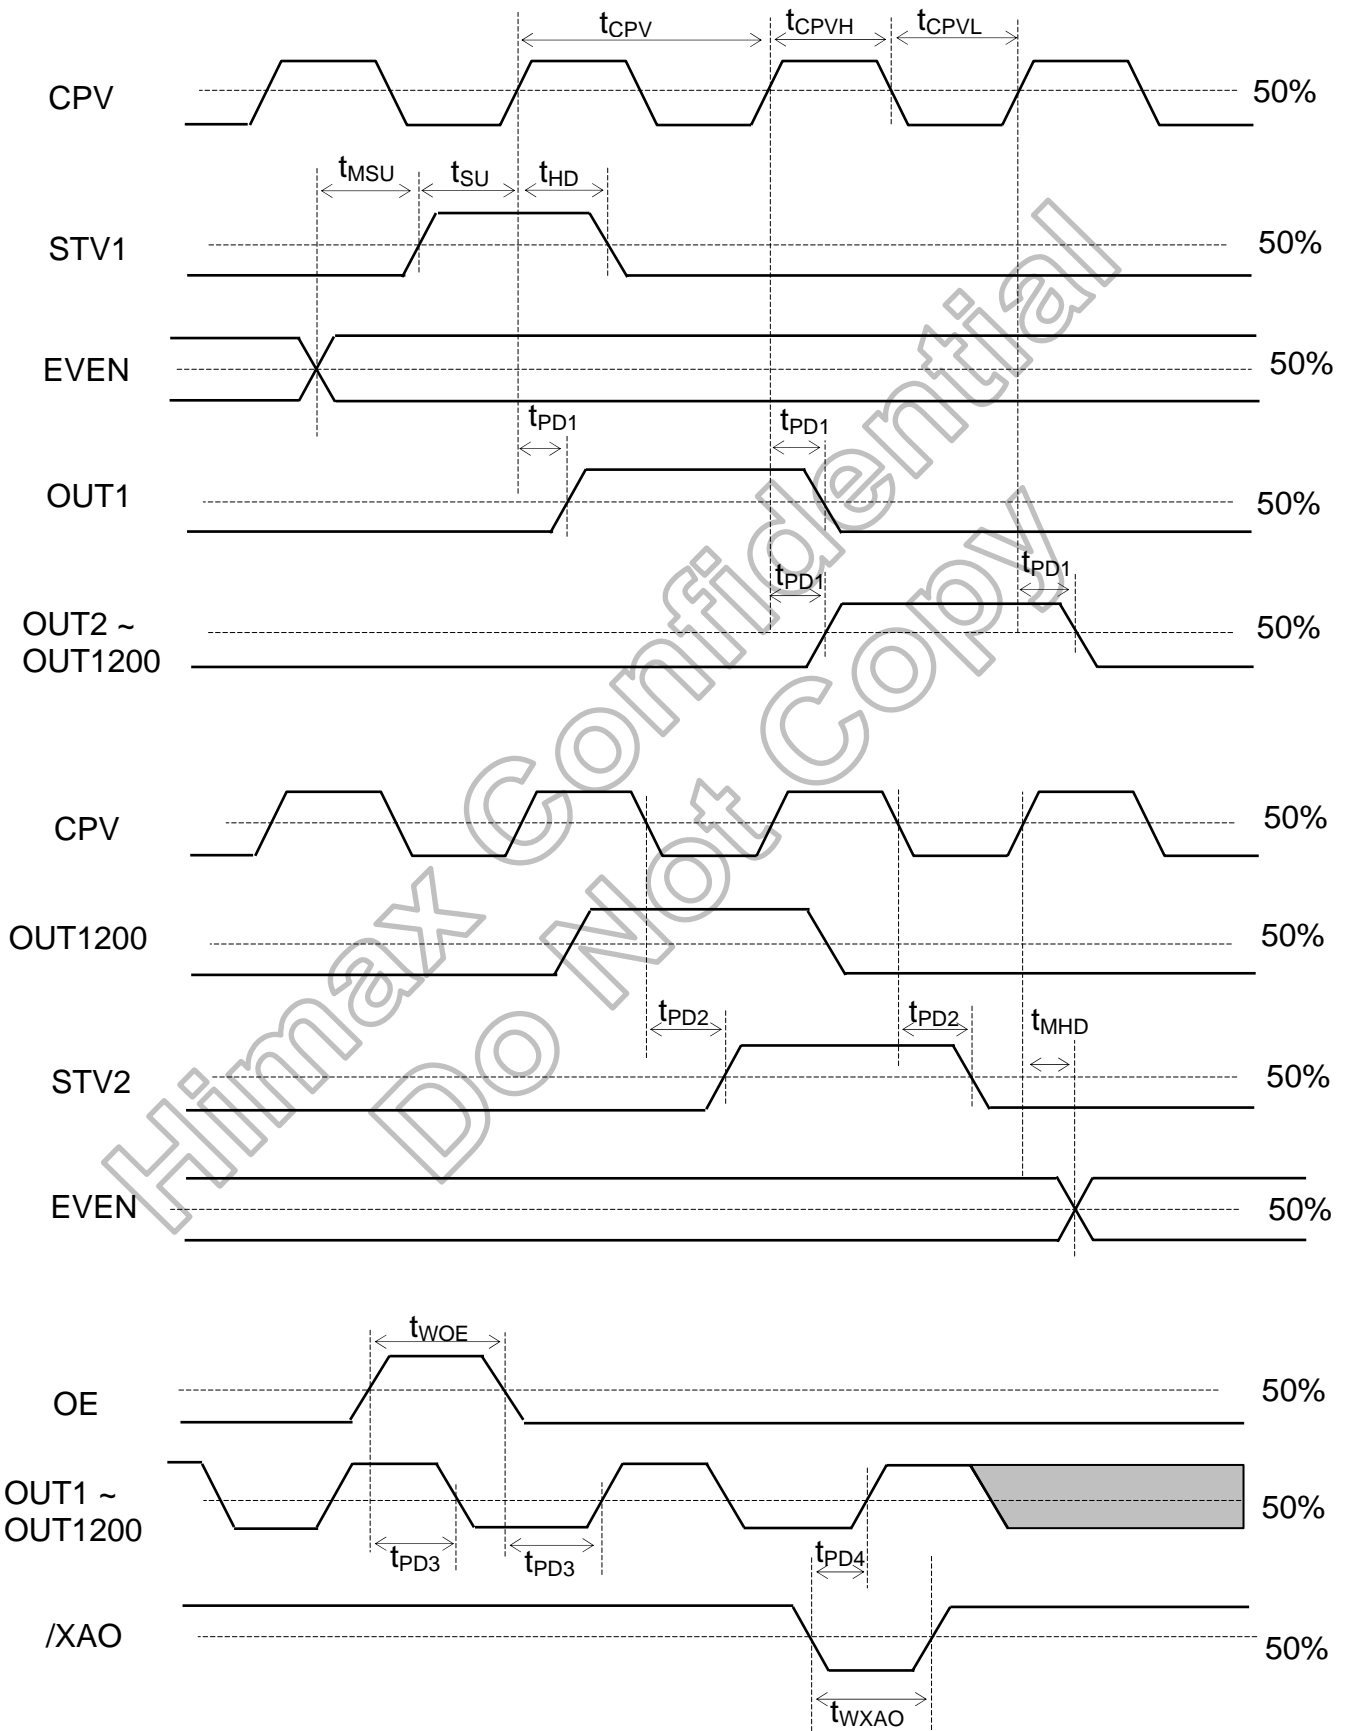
$t_{CPV}$ $t_{CPVH}$ $t_{CPVL}$

CPV 50%

$t_{MSU}$ $t_{SU}$ $t_{HD}$

STV1 50%

EVEN 50%

$t_{PD1}$ $t_{PD1}$

OUT1 50%

$t_{PD1}$ $t_{PD1}$

OUT2 ~ OUT1200 50%

Himax Confidential
Do Not Copy

CPV 50%

OUT1200 50%

$t_{PD2}$ $t_{PD2}$ $t_{MHD}$

STV2 50%

EVEN 50%

$t_{WOE}$

OE 50%

OUT1 ~ OUT1200 50%

$t_{PD3}$ $t_{PD3}$ $t_{PD4}$

/XAO 50%

$t_{WXAO}$